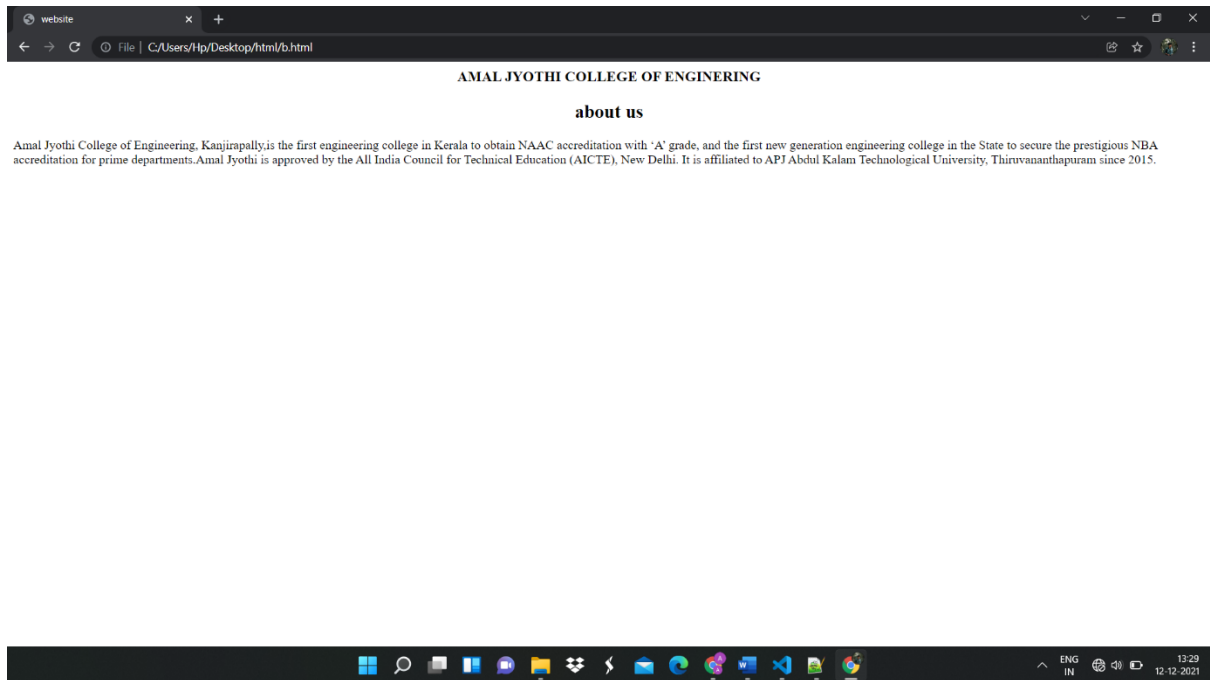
website

File | C:/Users/Hp/Desktop/html/b.html

AMAL JYOTHI COLLEGE OF ENGINERING

about us

Amal Jyothi College of Engineering, Kanjirapally,is the first engineering college in Kerala to obtain NAAC accreditation with 'A' grade, and the first new generation engineering college in the State to secure the prestigious NBA accreditation for prime departments.Amal Jyothi is approved by the All India Council for Technical Education (AICTE), New Delhi. It is affiliated to APJ Abdul Kalam Technological University, Thiruvananthapuram since 2015.

ENG
IN

13:29
12-12-2021